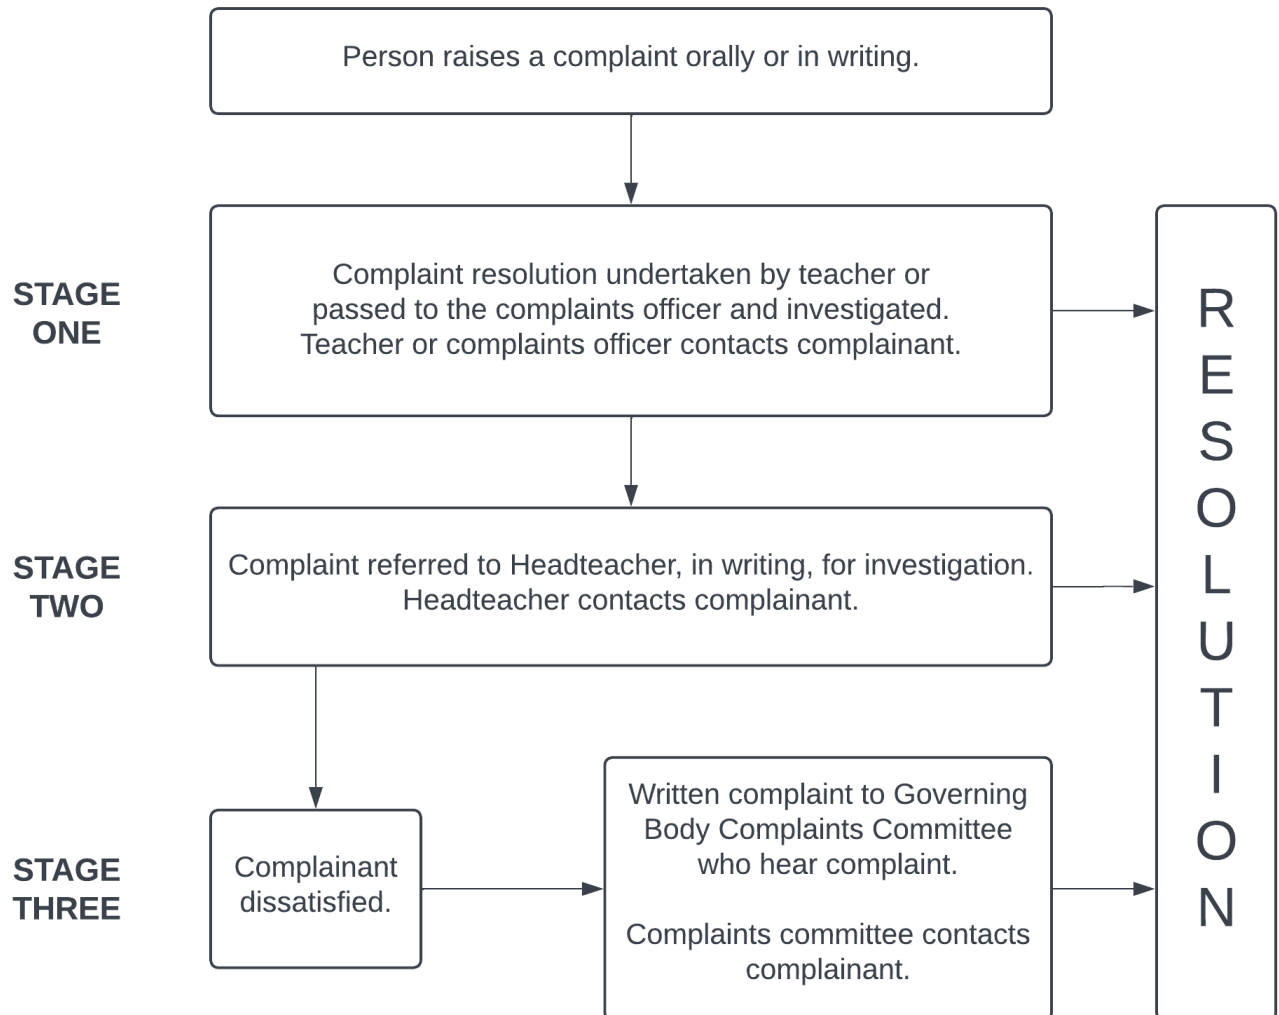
Person raises a complaint orally or in writing.

STAGE ONE

Complaint resolution undertaken by teacher or passed to the complaints officer and investigated. Teacher or complaints officer contacts complainant.

STAGE TWO

Complaint referred to Headteacher, in writing, for investigation. Headteacher contacts complainant.

STAGE THREE

Complainant dissatisfied.

Written complaint to Governing Body Complaints Committee who hear complaint.

Complaints committee contacts complainant.

RESOLUTION